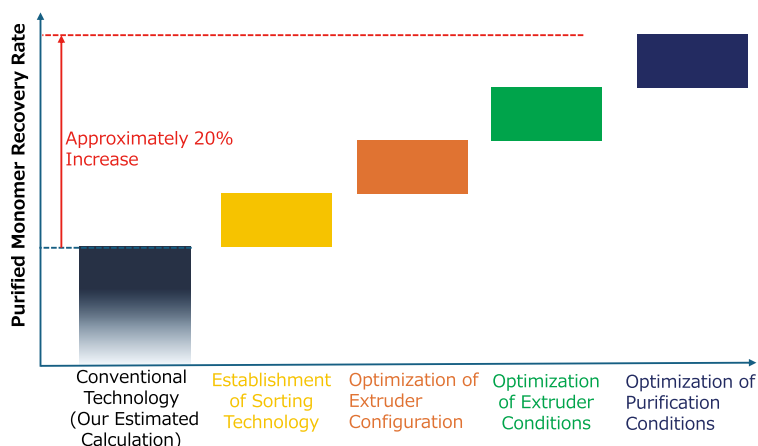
Purified Monomer Recovery Rate

Approximately 20% Increase

Conventional Technology (Our Estimated Calculation)

Establishment of Sorting Technology

Optimization of Extruder Configuration

Optimization of Extruder Conditions

Optimization of Purification Conditions